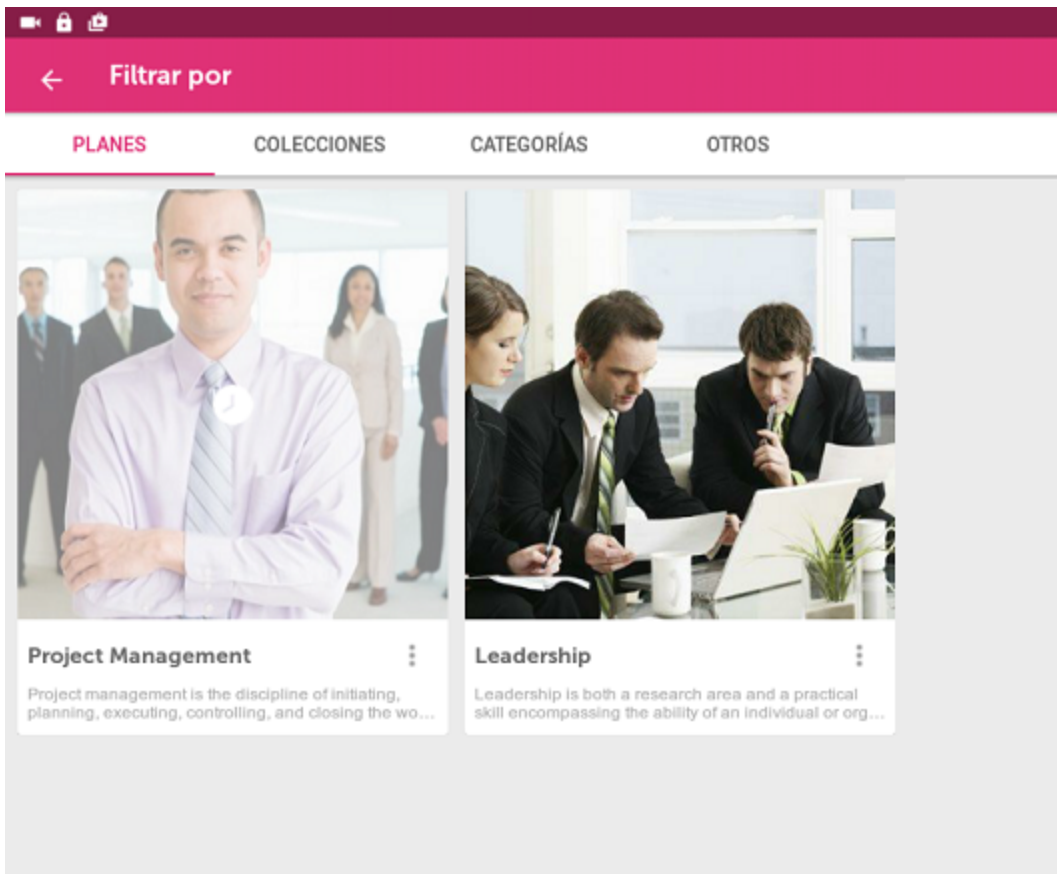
← Filtrar por

PLANES COLECCIONES CATEGORÍAS OTROS

Project Management

Project management is the discipline of initiating, planning, executing, controlling, and closing the wo…

Leadership

Leadership is both a research area and a practical skill encompassing the ability of an individual or org…